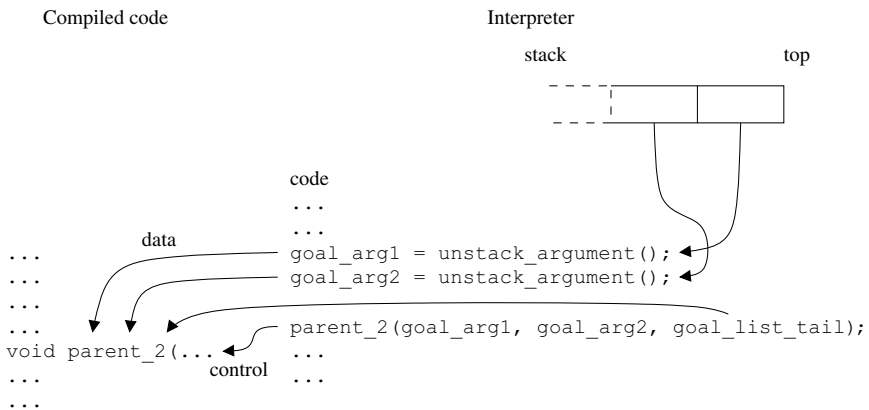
Compiled code

Interpreter

stack

top

code
...
...
goal_arg1 = unstack_argument();
goal_arg2 = unstack_argument();

data

...
...
...
...
void parent_2(...
...
...

parent_2(goal_arg1, goal_arg2, goal_list_tail);
...
...

control